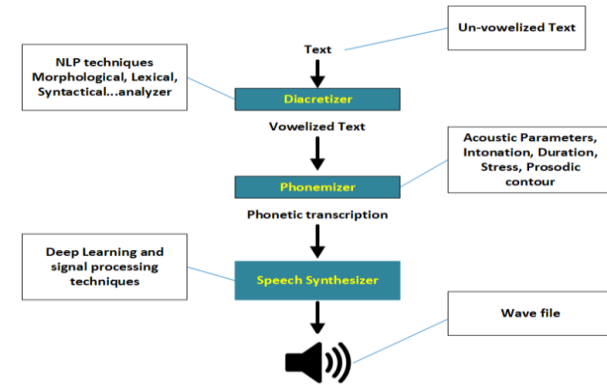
Un-vowelized Text

Text

NLP techniques Morphological, Lexical, Syntactical...analyzer

Diacretizer

Vowelized Text

Acoustic Parameters, Intonation, Duration, Stress, Prosodic contour

Phonemizer

Phonetic transcription

Deep Learning and signal processing techniques

Speech Synthesizer

Wave file